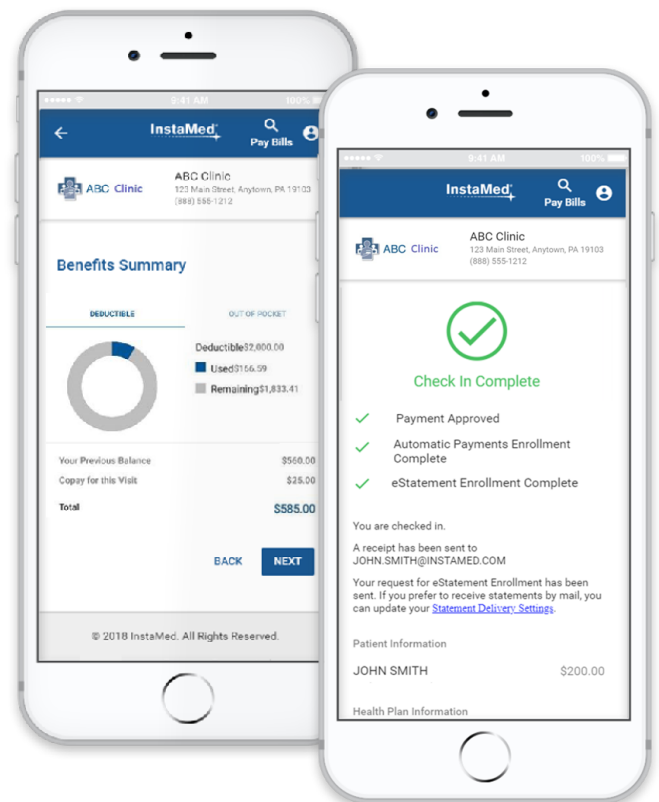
9:41 AM 100%

InstaMed

Pay Bills

ABC Clinic

ABC Clinic
123 Main Street, Anytown, PA 19103
(888) 555-1212

Benefits Summary

DEDUCTIBLE

OUT OF POCKET

Deductible$2,000.00

Used$166.59

Remaining$1,833.41

Your Previous Balance $560.00

Copay for this Visit $25.00

Total $585.00

BACK

NEXT

© 2018 InstaMed. All Rights Reserved.

9:41 AM 100%

InstaMed

Pay Bills

ABC Clinic

ABC Clinic
123 Main Street, Anytown, PA 19103
(888) 555-1212

Check In Complete

Payment Approved

Automatic Payments Enrollment Complete

eStatement Enrollment Complete

You are checked in.

A receipt has been sent to JOHN.SMITH@INSTAMED.COM

Your request for eStatement Enrollment has been sent. If you prefer to receive statements by mail, you can update your Statement Delivery Settings.

Patient Information

JOHN SMITH $200.00

Health Plan Information